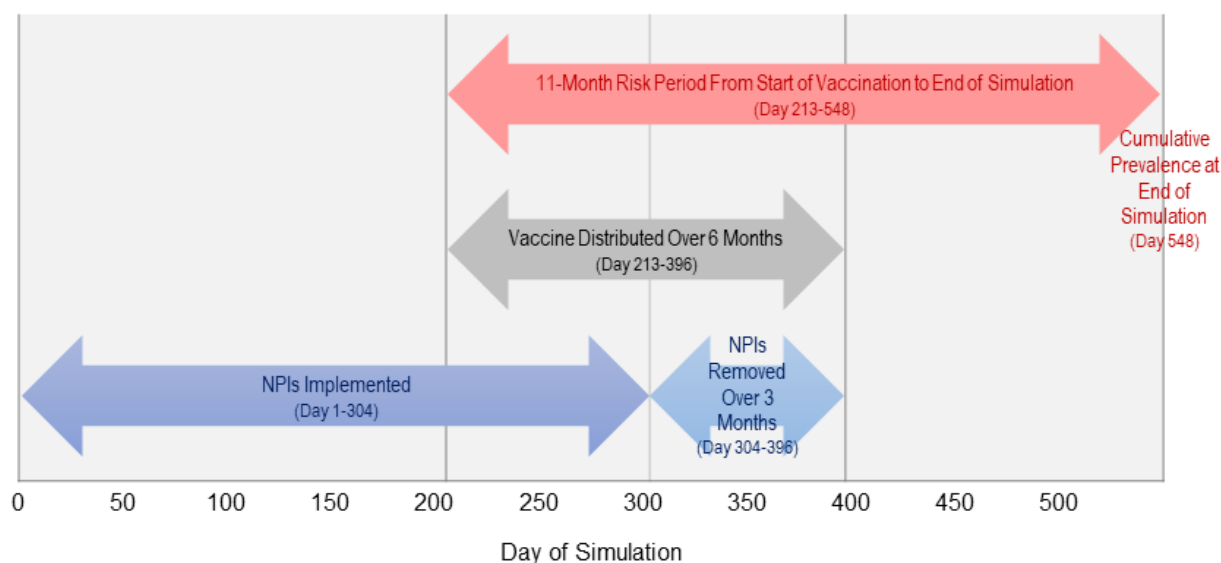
11-Month Risk Period From Start of Vaccination to End of Simulation
(Day 213-548)

Cumulative Prevalence at End of Simulation
(Day 548)

Vaccine Distributed Over 6 Months
(Day 213-396)

NPIs Implemented
(Day 1-304)

NPIs Removed Over 3 Months
(Day 304-396)

0 50 100 150 200 250 300 350 400 450 500

Day of Simulation